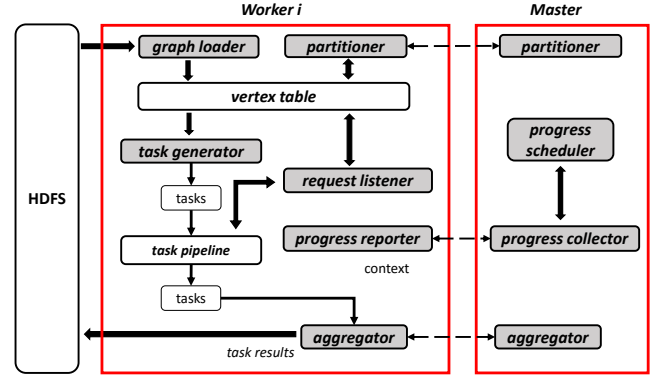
Worker i

Master

HDFS

graph loader

partitioner

partitioner

vertex table

progress scheduler

task generator

tasks

request listener

task pipeline

progress reporter

progress collector

context

tasks

aggregator

aggregator

task results